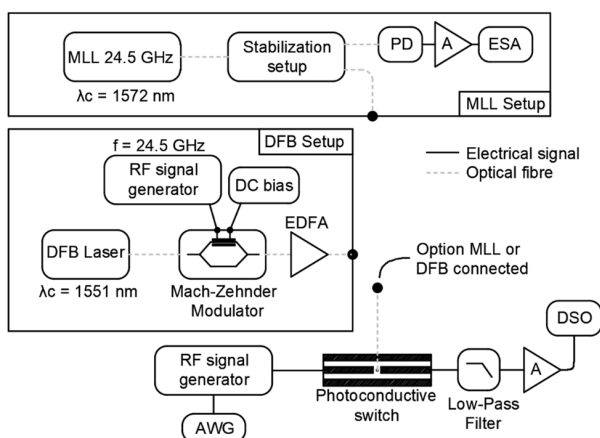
MLL 24.5 GHz

λc = 1572 nm

Stabilization setup

PD

A

ESA

MLL Setup

DFB Setup

f = 24.5 GHz

RF signal generator

DC bias

DFB Laser

λc = 1551 nm

Mach-Zehnder Modulator

EDFA

Electrical signal

Optical fibre

Option MLL or DFB connected

RF signal generator

AWG

Photoconductive switch

Low-Pass Filter

A

DSO